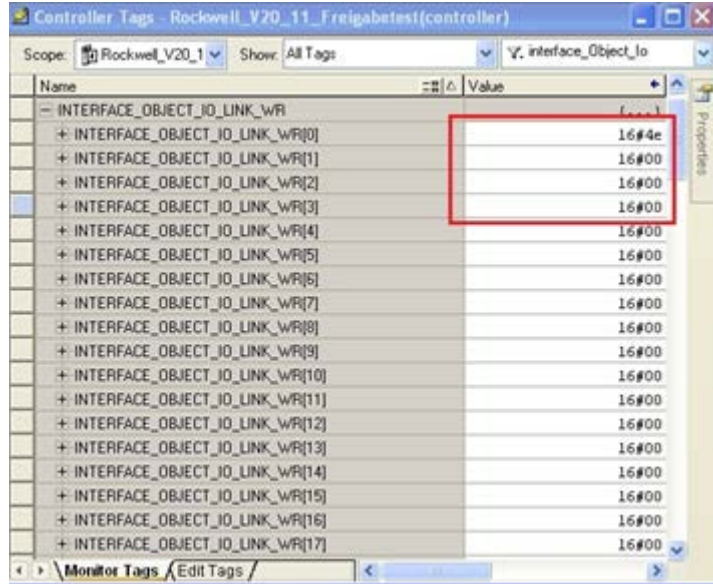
Controller Tags - Rockwell_V20_11_Freigabetest(controller)

Scope: Rockwell_V20_1 Show: All Tags interface_Object_Io

| Name | Value |
|---|---|
| - INTERFACE_OBJECT_IO_LINK_WR | {...} |
| + INTERFACE_OBJECT_IO_LINK_WR[0] | 16#4e |
| + INTERFACE_OBJECT_IO_LINK_WR[1] | 16#00 |
| + INTERFACE_OBJECT_IO_LINK_WR[2] | 16#00 |
| + INTERFACE_OBJECT_IO_LINK_WR[3] | 16#00 |
| + INTERFACE_OBJECT_IO_LINK_WR[4] | 16#00 |
| + INTERFACE_OBJECT_IO_LINK_WR[5] | 16#00 |
| + INTERFACE_OBJECT_IO_LINK_WR[6] | 16#00 |
| + INTERFACE_OBJECT_IO_LINK_WR[7] | 16#00 |
| + INTERFACE_OBJECT_IO_LINK_WR[8] | 16#00 |
| + INTERFACE_OBJECT_IO_LINK_WR[9] | 16#00 |
| + INTERFACE_OBJECT_IO_LINK_WR[10] | 16#00 |
| + INTERFACE_OBJECT_IO_LINK_WR[11] | 16#00 |
| + INTERFACE_OBJECT_IO_LINK_WR[12] | 16#00 |
| + INTERFACE_OBJECT_IO_LINK_WR[13] | 16#00 |
| + INTERFACE_OBJECT_IO_LINK_WR[14] | 16#00 |
| + INTERFACE_OBJECT_IO_LINK_WR[15] | 16#00 |
| + INTERFACE_OBJECT_IO_LINK_WR[16] | 16#00 |
| + INTERFACE_OBJECT_IO_LINK_WR[17] | 16#00 |

Properties

Monitor Tags Edit Tags